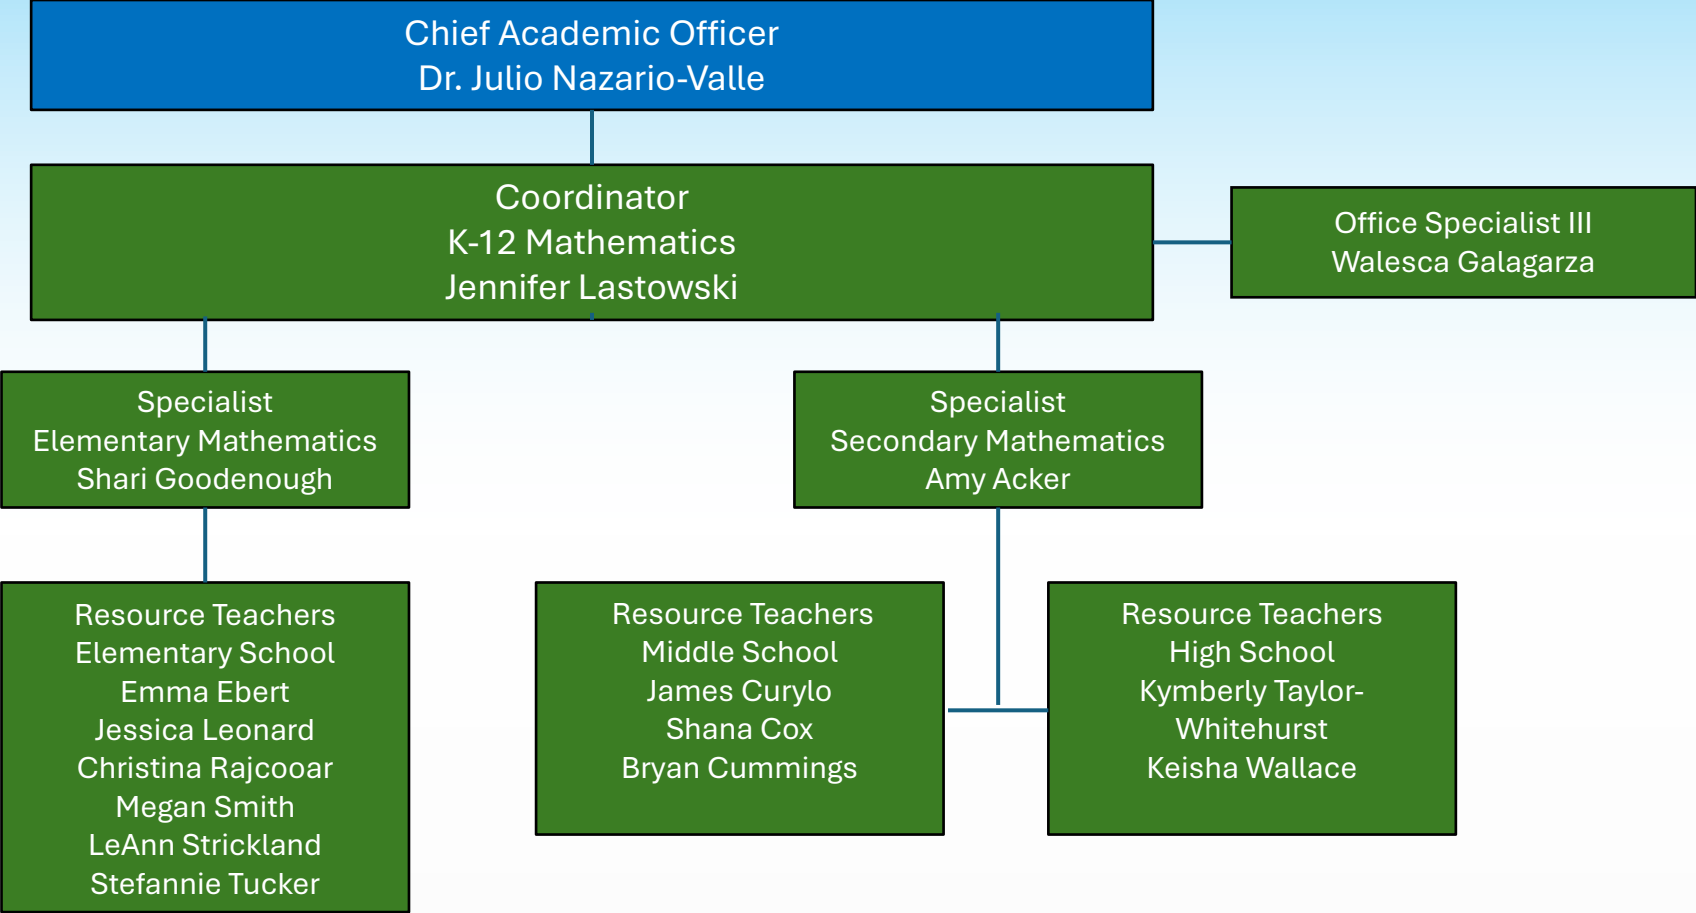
Chief Academic Officer
Dr. Julio Nazario-Valle

Coordinator
K-12 Mathematics
Jennifer Lastowski

Office Specialist III
Walesca Galagarza

Specialist
Elementary Mathematics
Shari Goodenough

Specialist
Secondary Mathematics
Amy Acker

Resource Teachers
Elementary School
Emma Ebert
Jessica Leonard
Christina Rajcooar
Megan Smith
LeAnn Strickland
Stefannie Tucker

Resource Teachers
Middle School
James Curylo
Shana Cox
Bryan Cummings

Resource Teachers
High School
Kymberly Taylor-Whitehurst
Keisha Wallace